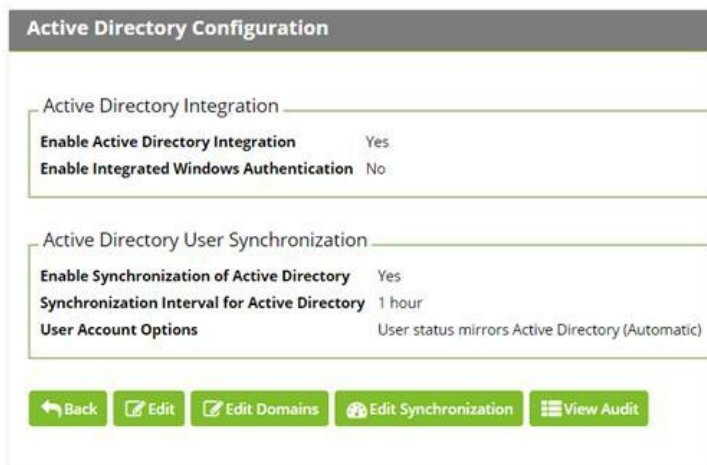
Active Directory Configuration

Active Directory Integration

| | |
|---|---|
| **Enable Active Directory Integration** | Yes |
| **Enable Integrated Windows Authentication** | No |

Active Directory User Synchronization

| | |
|---|---|
| **Enable Synchronization of Active Directory** | Yes |
| **Synchronization Interval for Active Directory** | 1 hour |
| **User Account Options** | User status mirrors Active Directory (Automatic) |

Back Edit Edit Domains Edit Synchronization View Audit